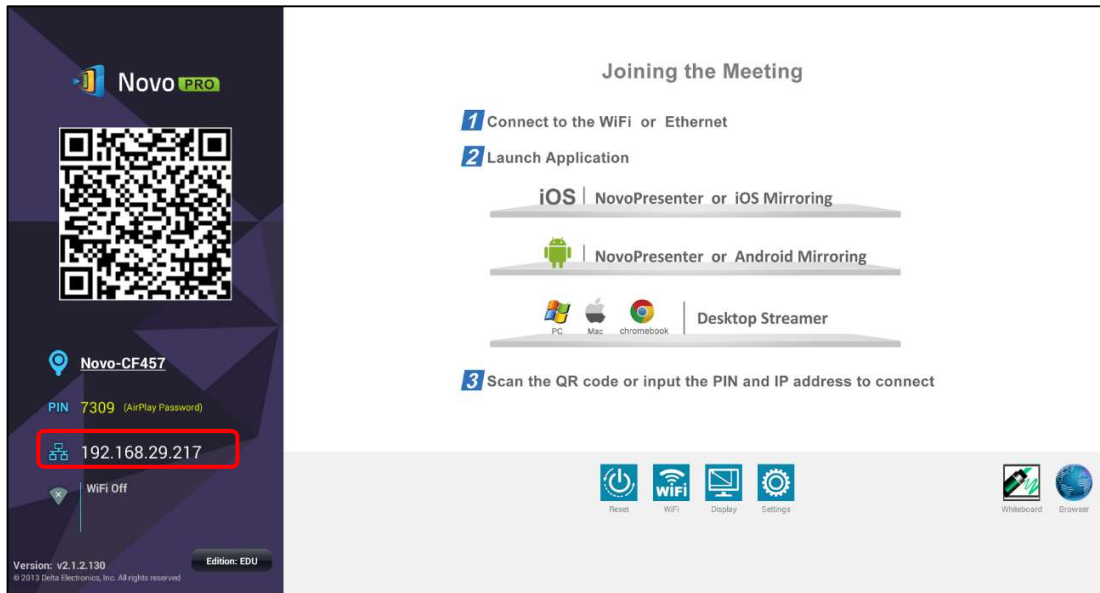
Novo PRO

Novo-CF457

PIN 7309 (AirPlay Password)

192.168.29.217

WiFi Off

Version: v2.1.2.130
© 2013 Delta Electronics, Inc. All rights reserved

Edition: EDU

Joining the Meeting

1 Connect to the WiFi or Ethernet

2 Launch Application

iOS | NovoPresenter or iOS Mirroring

NovoPresenter or Android Mirroring

PC Mac chromebook | Desktop Streamer

3 Scan the QR code or input the PIN and IP address to connect

Reset WiFi Display Settings

Whiteboard Browser